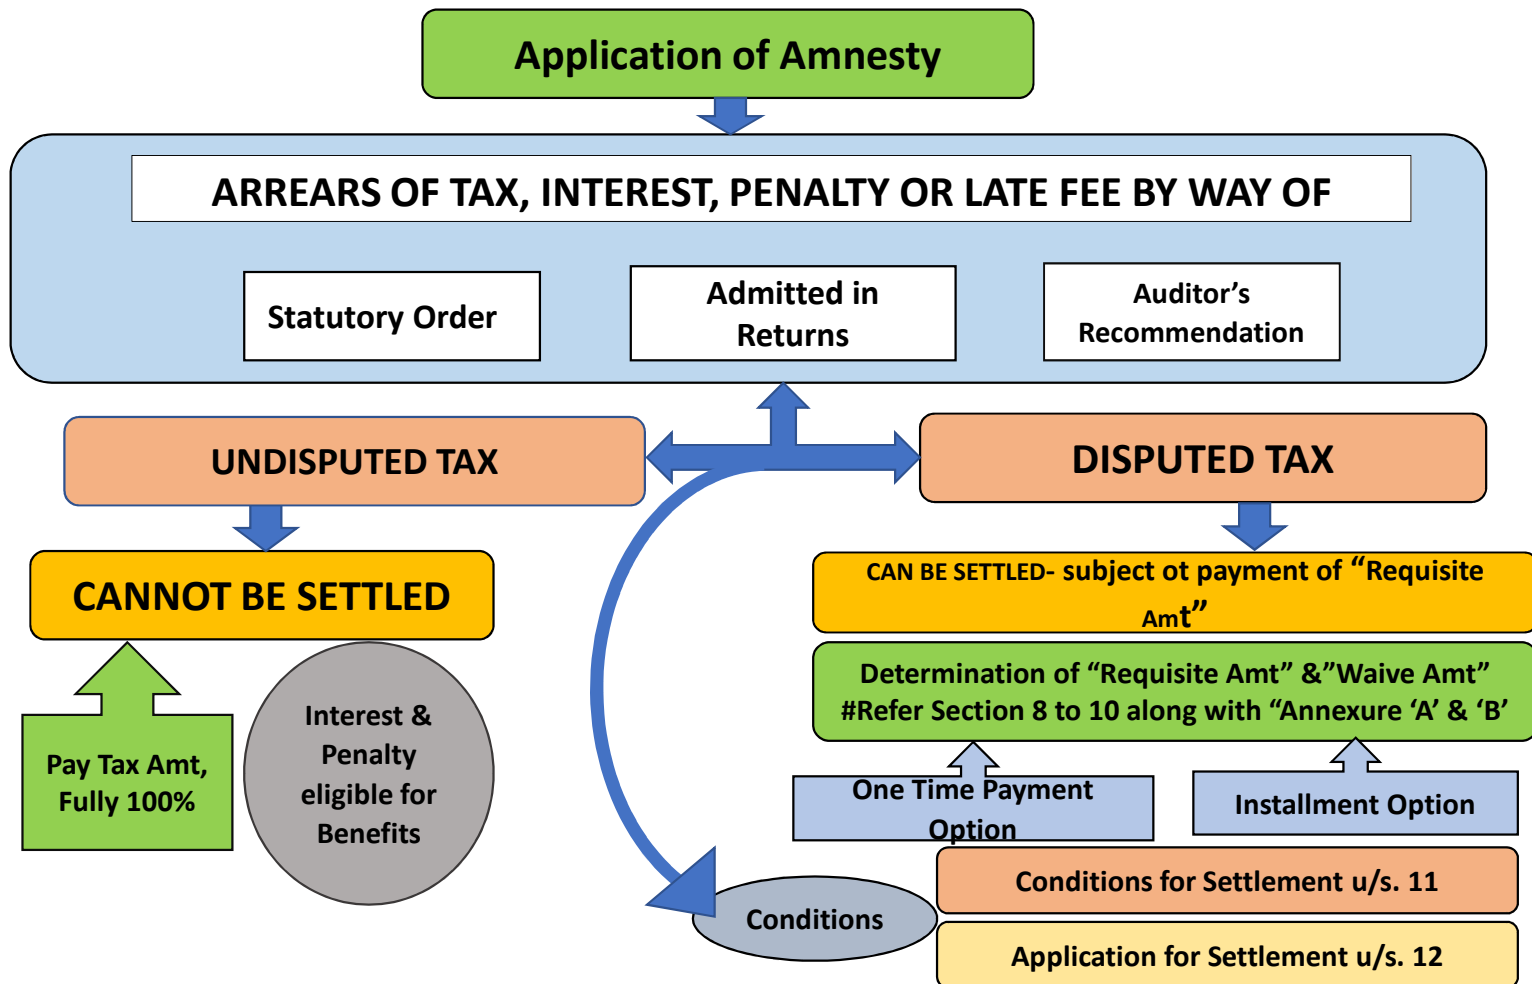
Application of Amnesty

ARREARS OF TAX, INTEREST, PENALTY OR LATE FEE BY WAY OF

Statutory Order

Admitted in Returns

Auditor's Recommendation

UNDISPUTED TAX

DISPUTED TAX

CANNOT BE SETTLED

Pay Tax Amt, Fully 100%

Interest & Penalty eligible for Benefits

CAN BE SETTLED- subject ot payment of "Requisite Amt"

Determination of "Requisite Amt" &"Waive Amt" #Refer Section 8 to 10 along with "Annexure 'A' & 'B'

One Time Payment Option

Installment Option

Conditions

Conditions for Settlement u/s. 11

Application for Settlement u/s. 12